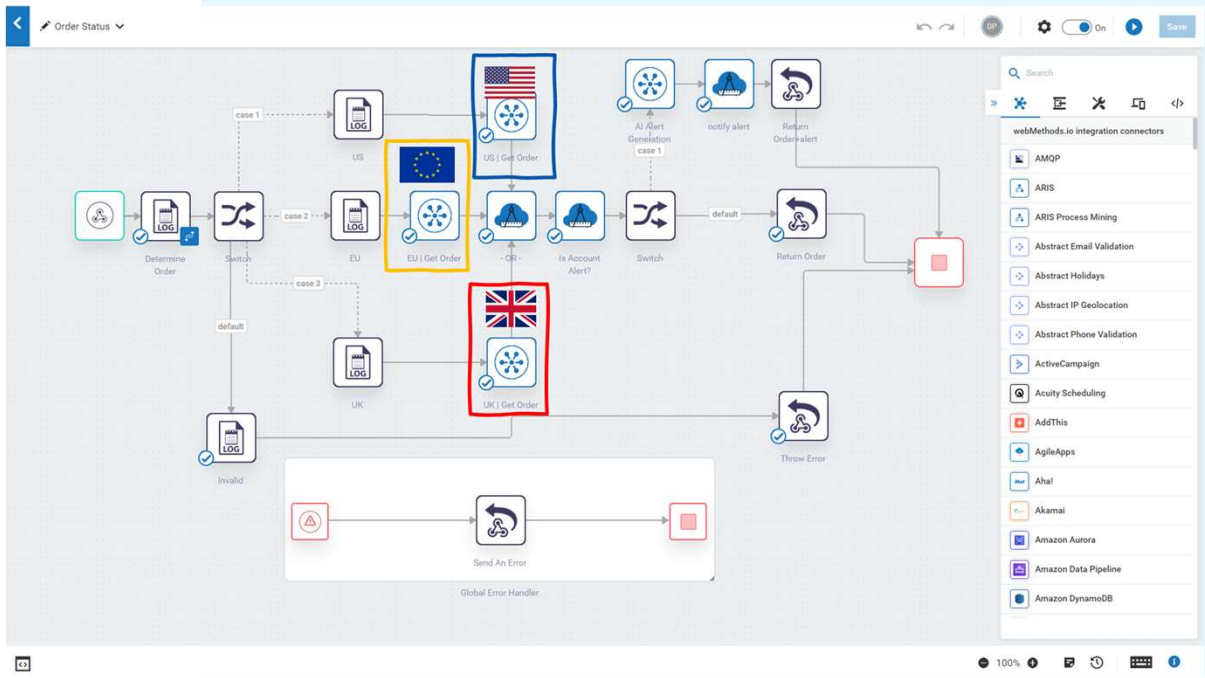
Order Status

DP

On

Save

case 1

LOG

US

US | Get Order

AI Alert Generation

notify alert

Return Order+alert

case 1

LOG

Determine Order

Switch

case 2

LOG

EU

EU | Get Order

- OR -

Is Account Alert?

Switch

default

Return Order

case 3

default

LOG

UK

UK | Get Order

Throw Error

LOG

Invalid

Send An Error

Global Error Handler

Search

webMethods.io integration connectors

AMQP

ARIS

ARIS Process Mining

Abstract Email Validation

Abstract Holidays

Abstract IP Geolocation

Abstract Phone Validation

ActiveCampaign

Acuity Scheduling

AddThis

AgileApps

Aha!

Akamai

Amazon Aurora

Amazon Data Pipeline

Amazon DynamoDB

100%